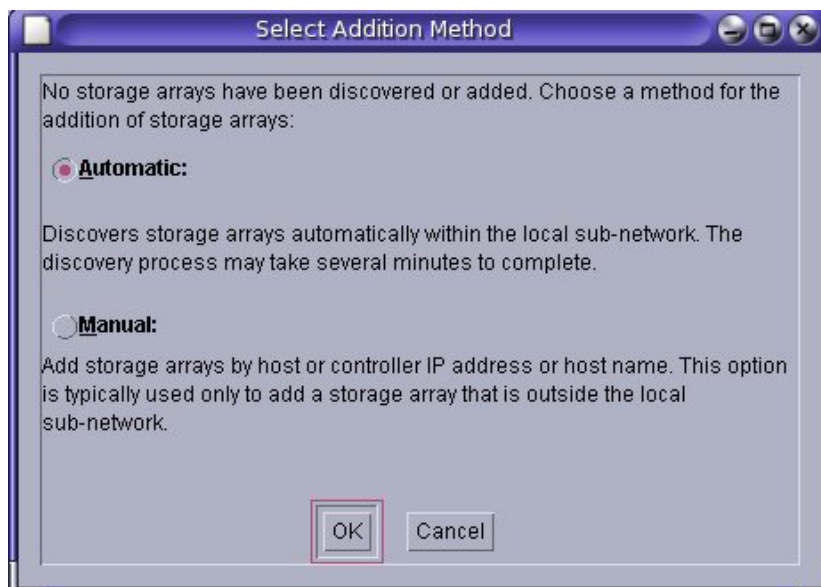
Select Addition Method

No storage arrays have been discovered or added. Choose a method for the addition of storage arrays:

Automatic:

Discovers storage arrays automatically within the local sub-network. The discovery process may take several minutes to complete.

Manual:

Add storage arrays by host or controller IP address or host name. This option is typically used only to add a storage array that is outside the local sub-network.

OK

Cancel